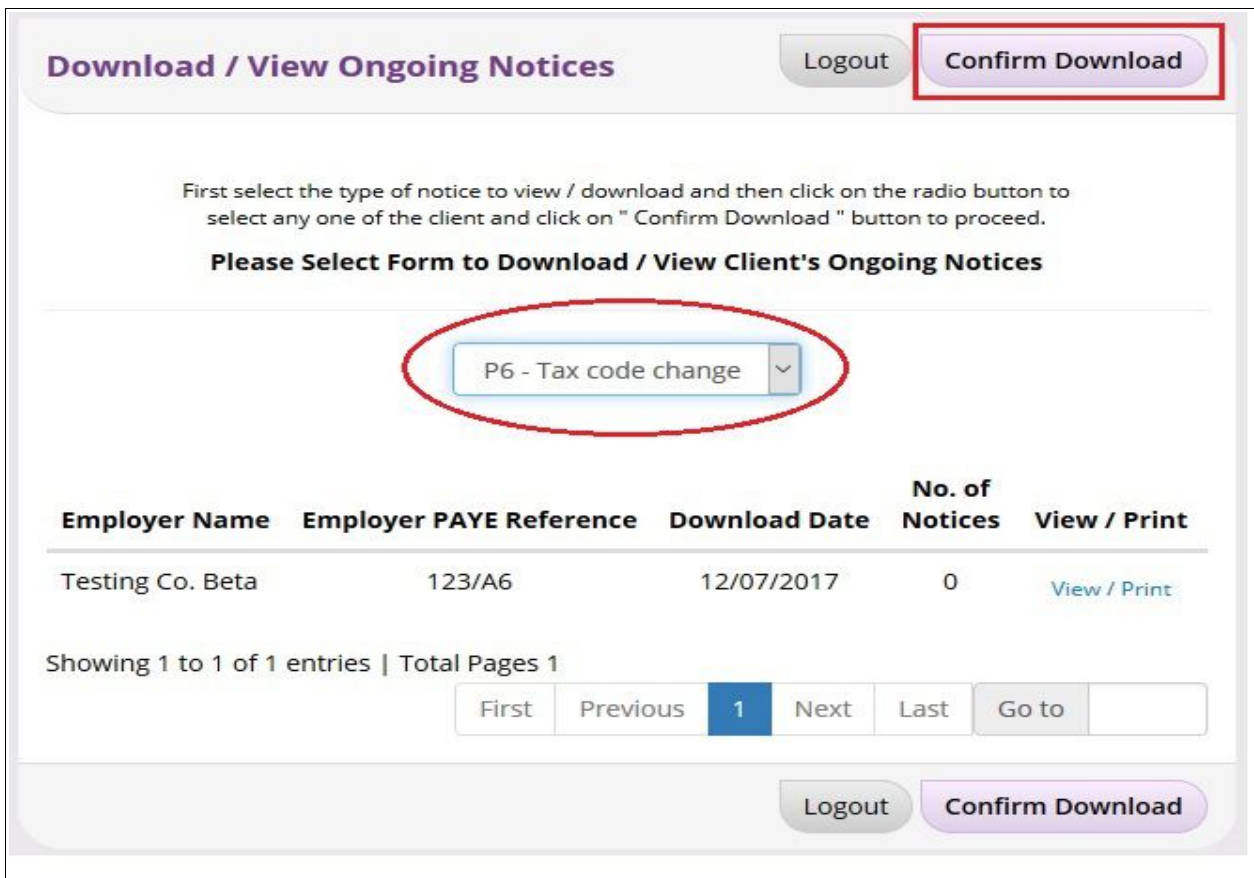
Download / View Ongoing Notices

Logout Confirm Download

First select the type of notice to view / download and then click on the radio button to select any one of the client and click on " Confirm Download " button to proceed.

Please Select Form to Download / View Client's Ongoing Notices

P6 - Tax code change

| Employer Name | Employer PAYE Reference | Download Date | No. of Notices | View / Print |
|---|---|---|---|---|
| Testing Co. Beta | 123/A6 | 12/07/2017 | 0 | View / Print |

Showing 1 to 1 of 1 entries | Total Pages 1

First Previous 1 Next Last Go to

Logout Confirm Download